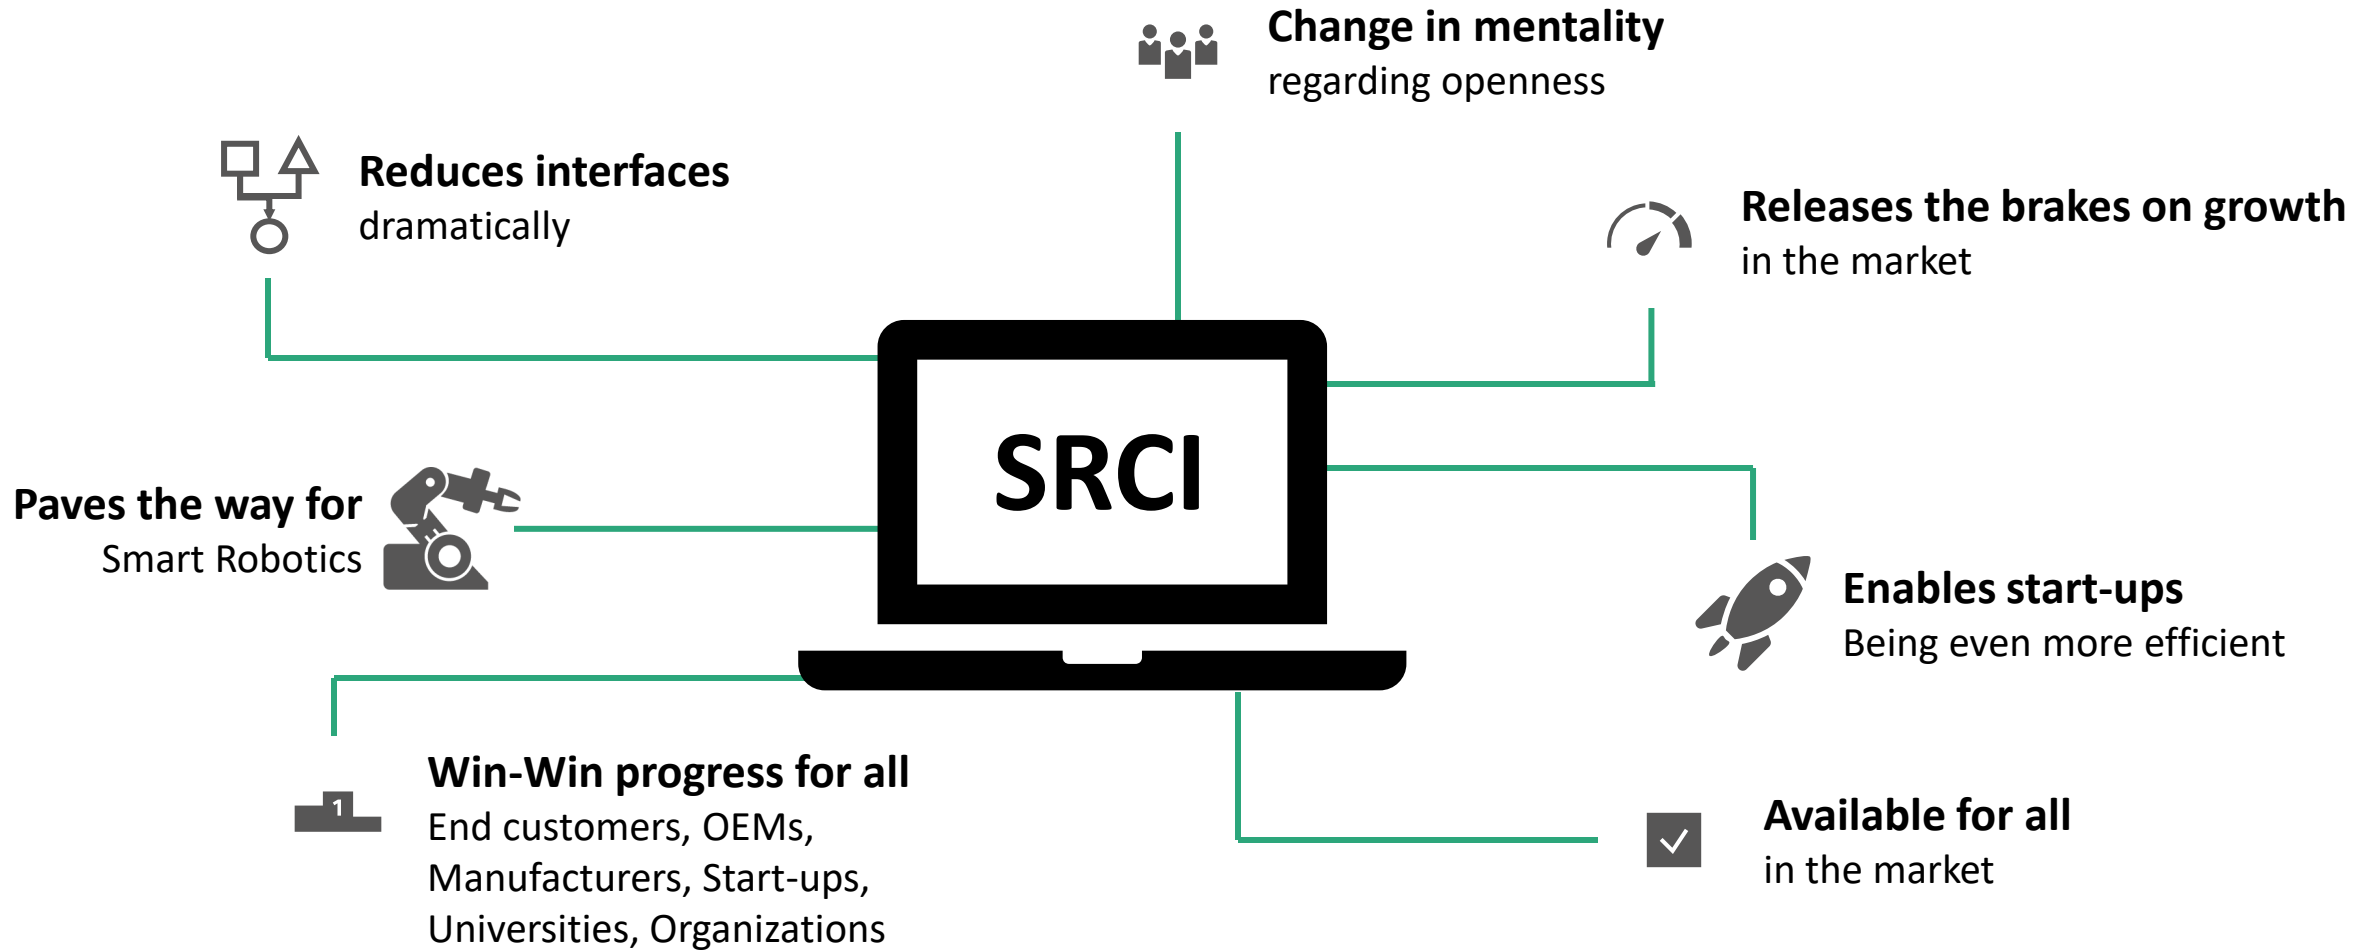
**Change in mentality**
regarding openness

**Reduces interfaces**
dramatically

**Releases the brakes on growth**
in the market

SRCI

**Paves the way for**
Smart Robotics

**Enables start-ups**
Being even more efficient

1

**Win-Win progress for all**
End customers, OEMs, Manufacturers, Start-ups, Universities, Organizations

**Available for all**
in the market